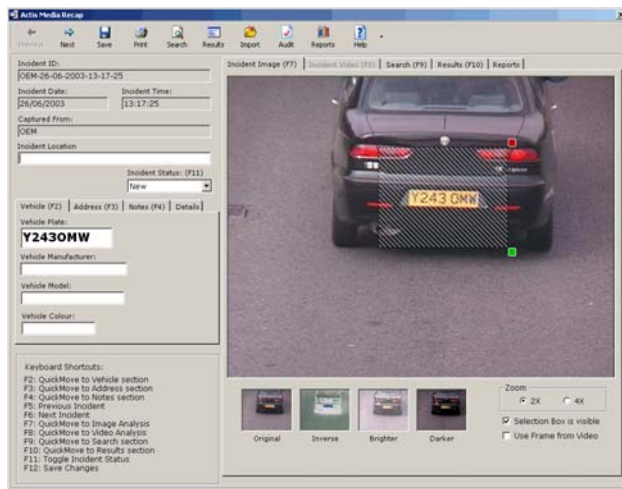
Actis Media Recap

Previous Next Save Print Search Results Import Audit Reports Help

Incident ID:
OEM-26-06-2003-13-17-25
Incident Date:
26/06/2003
Incident Time:
13:17:25
Captured From:
OEM
Incident Location
Incident Status: (F11)
New

Vehicle (F2) | Address (F3) | Notes (F4) | Details

Vehicle Plate:
Y243OMW
Vehicle Manufacturer:
Vehicle Model:
Vehicle Colour:

Keyboard Shortcuts:
F2: QuickMove to Vehicle section
F3: QuickMove to Address section
F4: QuickMove to Notes section
F5: Previous Incident
F6: Next Incident
F7: QuickMove to Image Analysis
F8: QuickMove to Video Analysis
F9: QuickMove to Search section
F10: QuickMove to Results section
F11: Toggle Incident Status
F12: Save Changes

Incident Image (F7) | Incident Video (F8) | Search (F9) | Results (F10) | Reports

Y243 OMW

Original Inverse Brighter Darker

Zoom
2X 4X
Selection Box is visible
Use Frame from Video